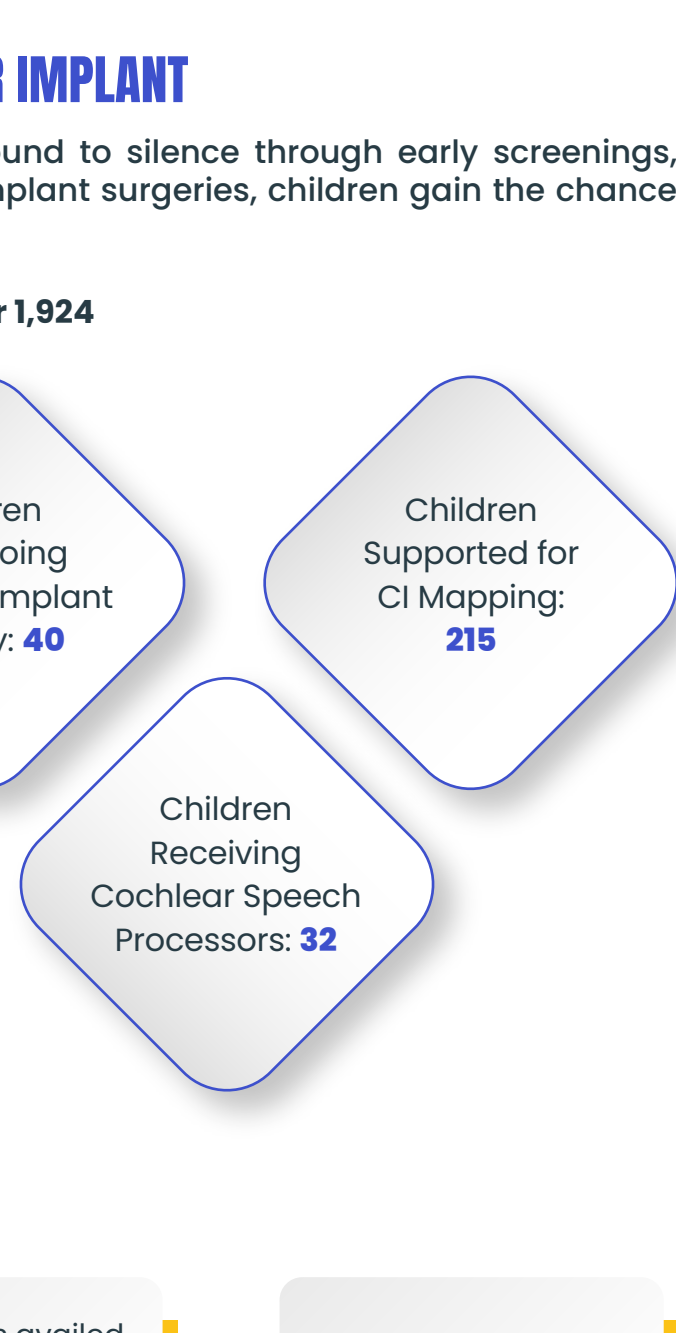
R IMPLANT

und to silence through early screenings, nplant surgeries, children gain the chance

r 1,924

ren oing mplant y: 40

Children Supported for CI Mapping: 215

Children Receiving Cochlear Speech Processors: 32

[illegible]